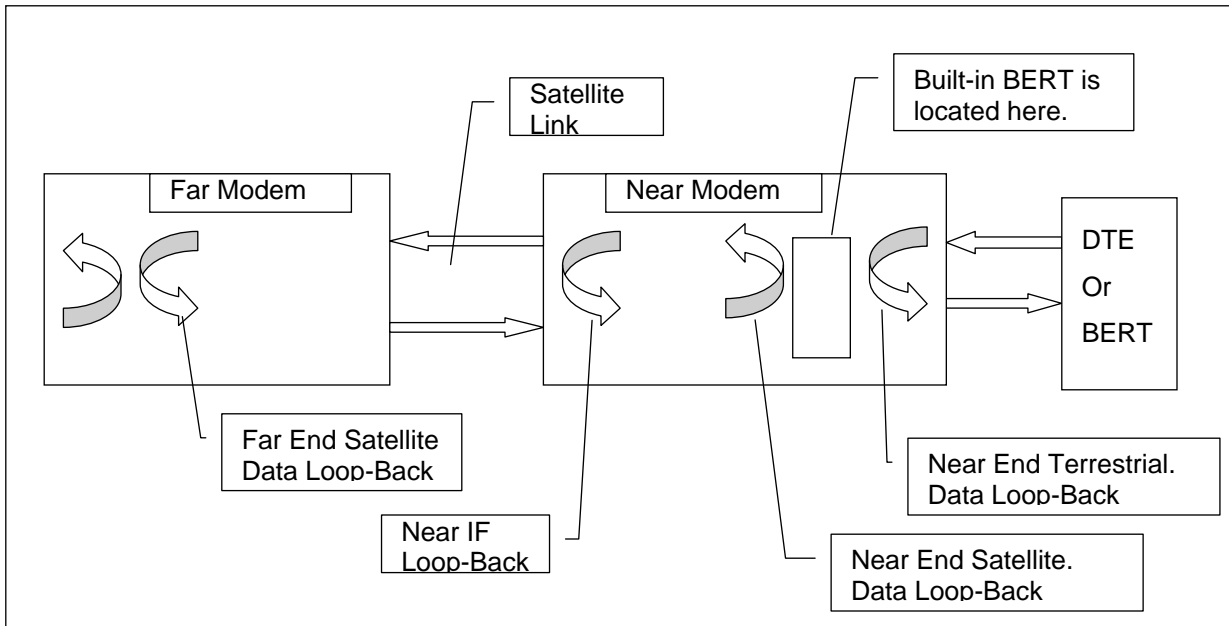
Satellite Link

Built-in BERT is located here.

Far Modem

Near Modem

DTE
Or
BERT

Far End Satellite Data Loop-Back

Near End Terrestrial. Data Loop-Back

Near IF Loop-Back

Near End Satellite. Data Loop-Back